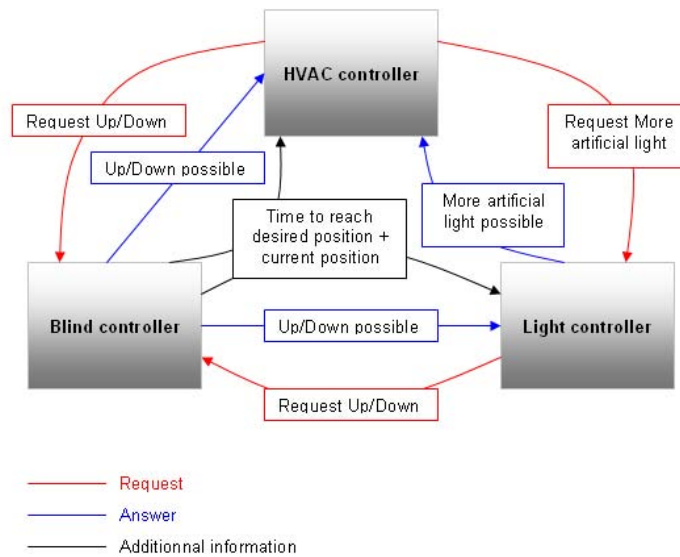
HVAC controller

Request Up/Down

Request More artificial light

Up/Down possible

More artificial light possible

Time to reach desired position + current position

Blind controller

Up/Down possible

Light controller

Request Up/Down

Request

Answer

Additionnal information